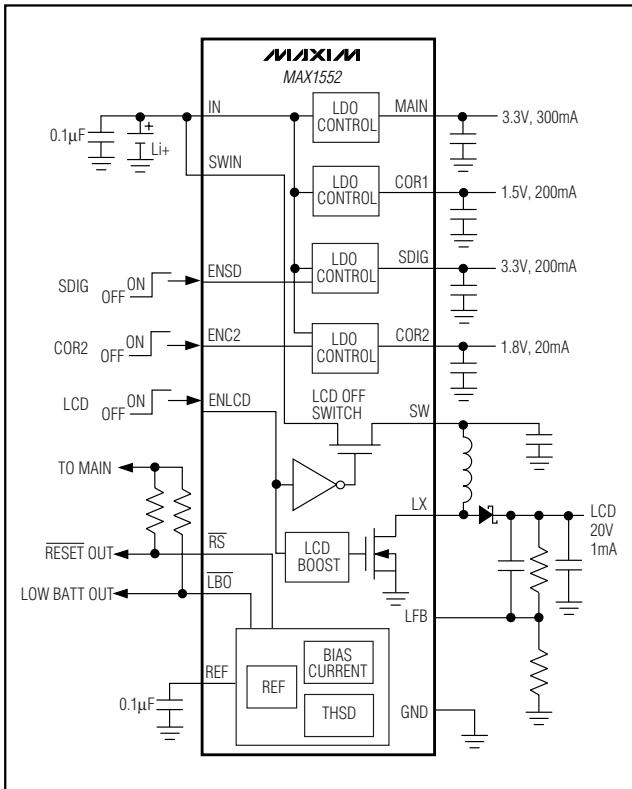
MAXIM
MAX1552

0.1μF
+
Li+
IN
SWIN
LDO CONTROL
MAIN
3.3V, 300mA
LDO CONTROL
COR1
1.5V, 200mA
SDIG
ON
OFF
ENSD
LDO CONTROL
SDIG
3.3V, 200mA
COR2
ON
OFF
ENC2
LDO CONTROL
COR2
1.8V, 20mA
LCD
ON
OFF
ENLCD
LCD OFF SWITCH
SW
TO MAIN
LX
LCD
20V
1mA
$\overline{\text{RESET}}$ OUT
$\overline{\text{RS}}$
LCD BOOST
LOW BATT OUT
$\overline{\text{LBO}}$
LFB
REF
0.1μF
REF
BIAS CURRENT
THSD
GND